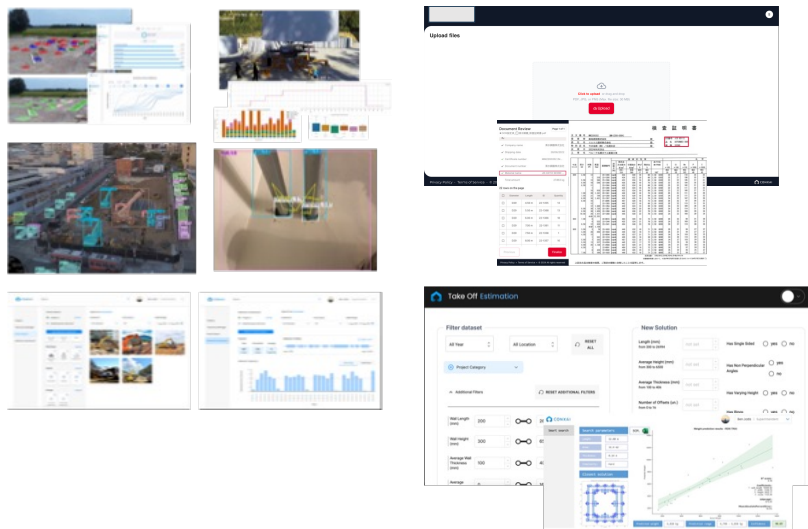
Upload files

Document Review

Take Off Estimation

Filter dataset

All Year

All Location

RESET ALL

Project Category

Additional Filters

RESET ADDITIONAL FILTERS

Wall Length (mm)

200

Wall Height (mm)

300

Average Wall Thickness (mm)

100

New Solution

Length (mm)

Average Height (mm)

Average Thickness (mm)

Number of Offsets (nr.)

Has Single Sided

yes

no

Has Non Perpendicular Angles

yes

no

Has Varying Height

yes

no

Privacy Policy

Terms of Service